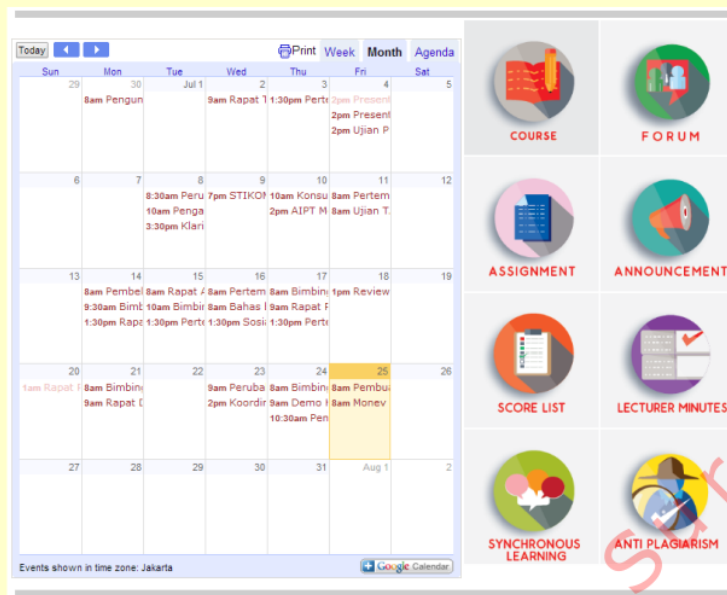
Today ◀ ▶ Print Week Month Agenda

| Sun | Mon | Tue | Wed | Thu | Fri | Sat |
|---|---|---|---|---|---|---|
| 29 | 30 8am Pengun | Jul 1 | 2 9am Rapat T | 3 1:30pm Perte | 4 2pm Present 2pm Present 2pm Ujian P | 5 |
| 6 | 7 | 8 8:30am Peru 10am Penga 3:30pm Klari | 9 7pm STIKOM | 10 10am Konsu 2pm AIPT M | 11 8am Pertem 8am Ujian T. | 12 |
| 13 | 14 8am Pembel 9:30am Bimb 1:30pm Rapa | 15 8am Rapat A 10am Bimbin 1:30pm Perte | 16 8am Pertem 8am Bahas I 1:30pm Sosi | 17 8am Bimbin 9am Rapat P 1:30pm Perte | 18 1pm Review | 19 |
| 20 1am Rapat F | 21 8am Bimbin 9am Rapat D | 22 | 23 9am Peruba 2pm Koordir | 24 8am Bimbin 9am Demo I 10:30am Pen | 25 8am Pembua 8am Monev | 26 |
| 27 | 28 | 29 | 30 | 31 | Aug 1 | 2 |

Events shown in time zone: Jakarta

Google Calendar

COURSE

FORUM

ASSIGNMENT

ANNOUNCEMENT

SCORE LIST

LECTURER MINUTES

SYNCHRONOUS LEARNING

ANTI PLAGIARISM